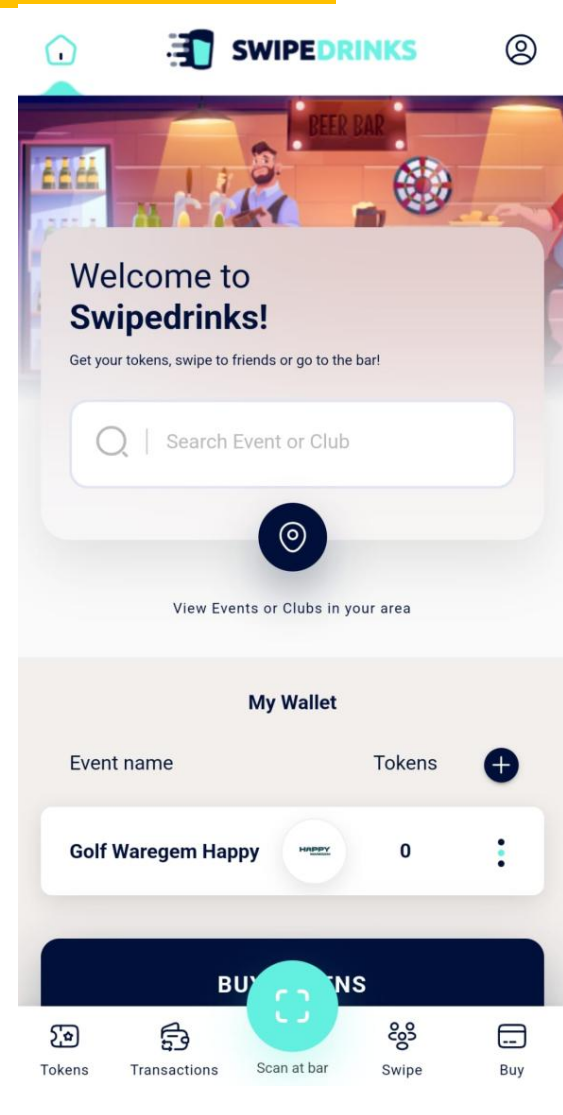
SWIPEDRINKS

BEER BAR

Welcome to
Swipedrinks!

Get your tokens, swipe to friends or go to the bar!

Search Event or Club

View Events or Clubs in your area

My Wallet

Event name Tokens

Golf Waregem Happy HAPPY 0

BU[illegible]NS

Tokens Transactions Scan at bar Swipe Buy